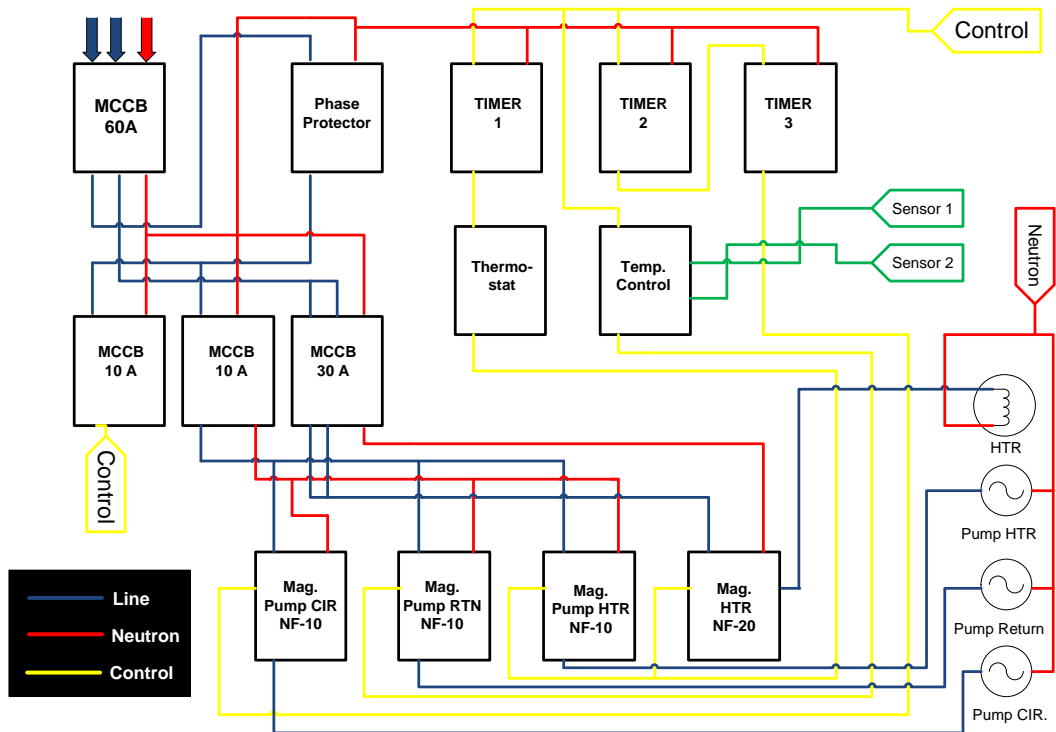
MCCB
60A

Phase
Protector

TIMER
1

TIMER
2

TIMER
3

Control

Sensor 1

Sensor 2

Neutron

Thermo-
stat

Temp.
Control

MCCB
10 A

MCCB
10 A

MCCB
30 A

Control

HTR

Pump HTR

Pump Return

Pump CIR.

Mag.
Pump CIR
NF-10

Mag.
Pump RTN
NF-10

Mag.
Pump HTR
NF-10

Mag.
HTR
NF-20

Line
Neutron
Control